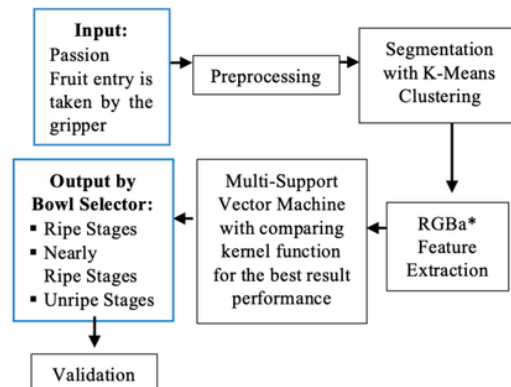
Input:
Passion Fruit entry is taken by the gripper

Preprocessing

Segmentation with K-Means Clustering

RGBa* Feature Extraction

Multi-Support Vector Machine with comparing kernel function for the best result performance

Output by Bowl Selector:
▪ Ripe Stages
▪ Nearly Ripe Stages
▪ Unripe Stages

Validation